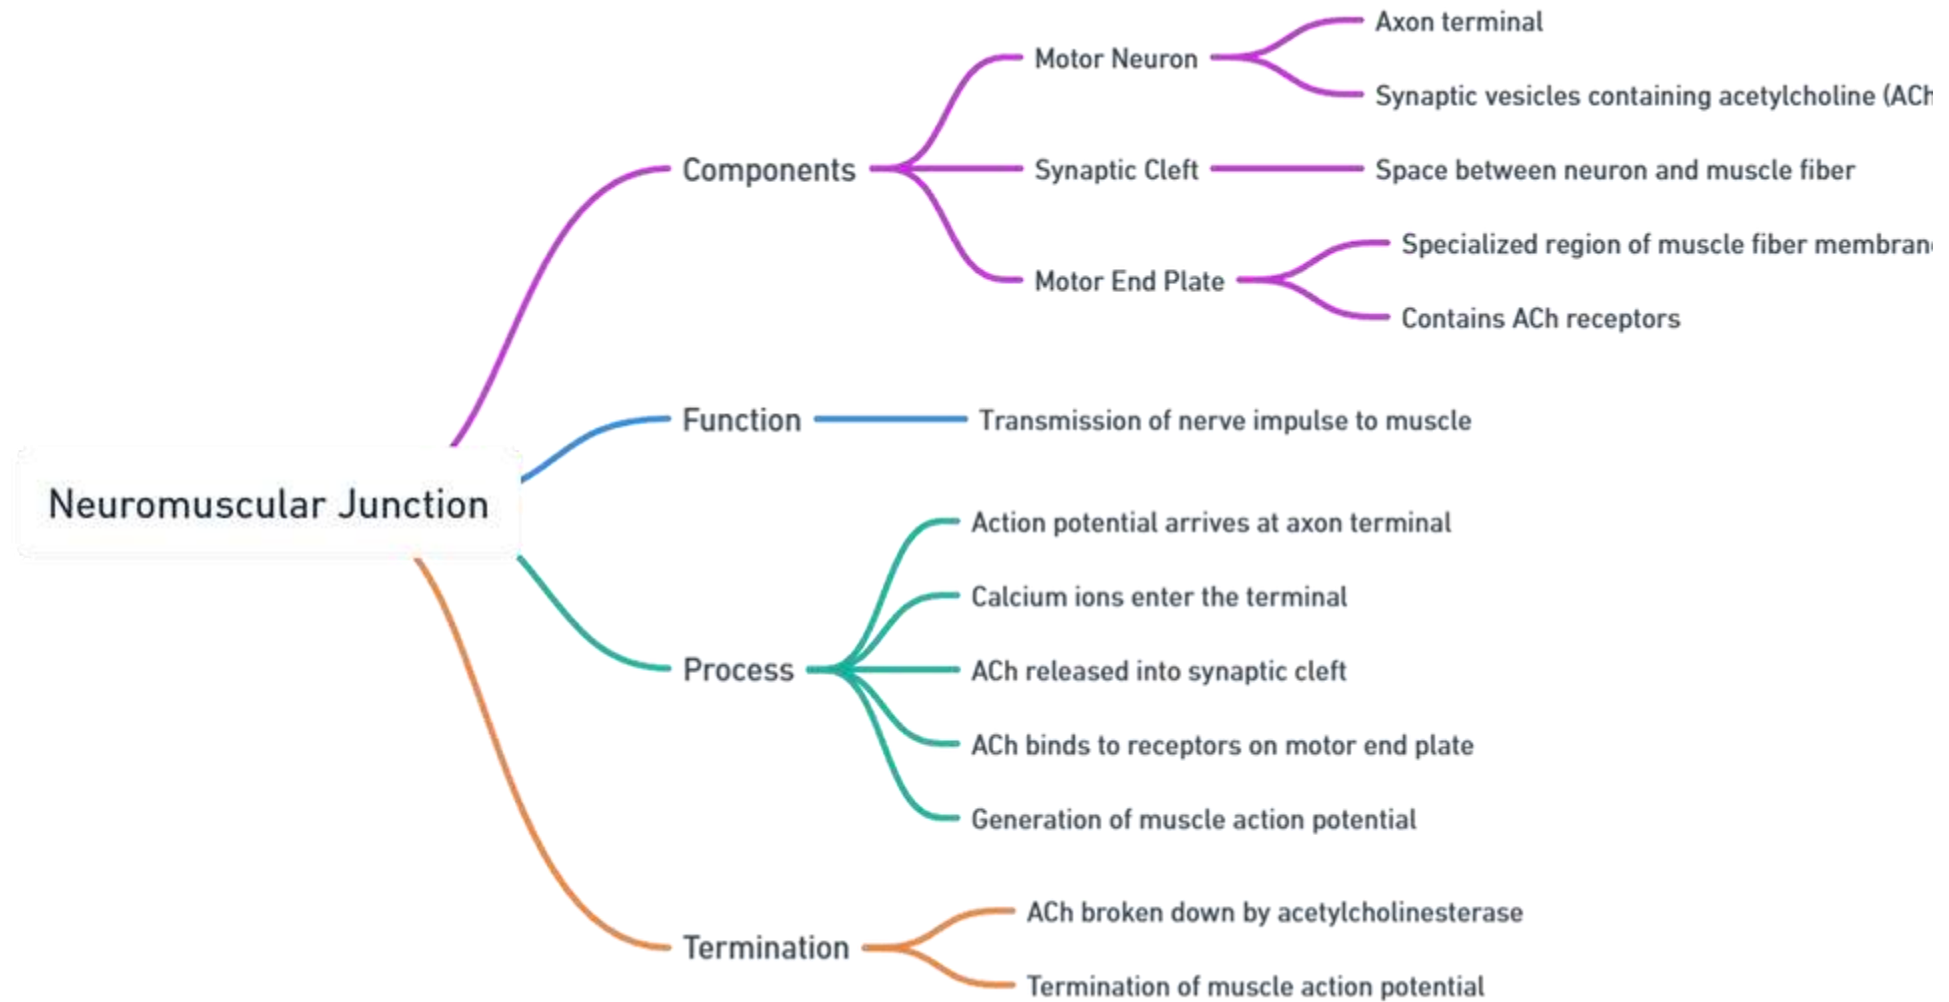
Neuromuscular Junction

Components

Motor Neuron

Axon terminal

Synaptic vesicles containing acetylcholine (ACh

Synaptic Cleft

Space between neuron and muscle fiber

Motor End Plate

Specialized region of muscle fiber membran

Contains ACh receptors

Function

Transmission of nerve impulse to muscle

Process

Action potential arrives at axon terminal

Calcium ions enter the terminal

ACh released into synaptic cleft

ACh binds to receptors on motor end plate

Generation of muscle action potential

Termination

ACh broken down by acetylcholinesterase

Termination of muscle action potential